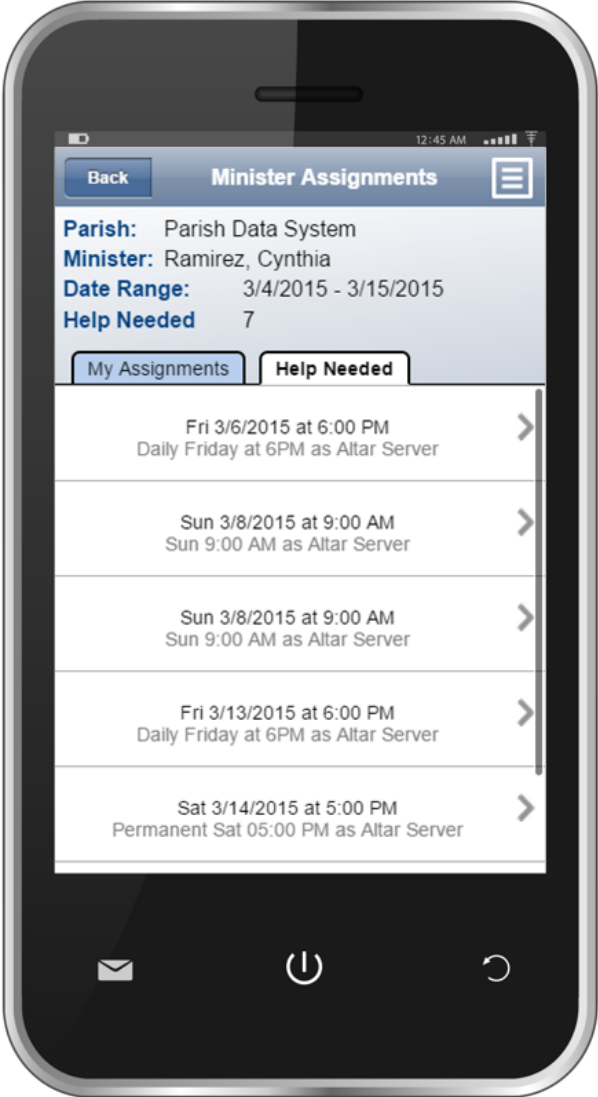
12:45 AM

Back

Minister Assignments

Parish: Parish Data System
Minister: Ramirez, Cynthia
Date Range: 3/4/2015 - 3/15/2015
Help Needed 7

My Assignments

Help Needed

Fri 3/6/2015 at 6:00 PM
Daily Friday at 6PM as Altar Server

Sun 3/8/2015 at 9:00 AM
Sun 9:00 AM as Altar Server

Sun 3/8/2015 at 9:00 AM
Sun 9:00 AM as Altar Server

Fri 3/13/2015 at 6:00 PM
Daily Friday at 6PM as Altar Server

Sat 3/14/2015 at 5:00 PM
Permanent Sat 05:00 PM as Altar Server